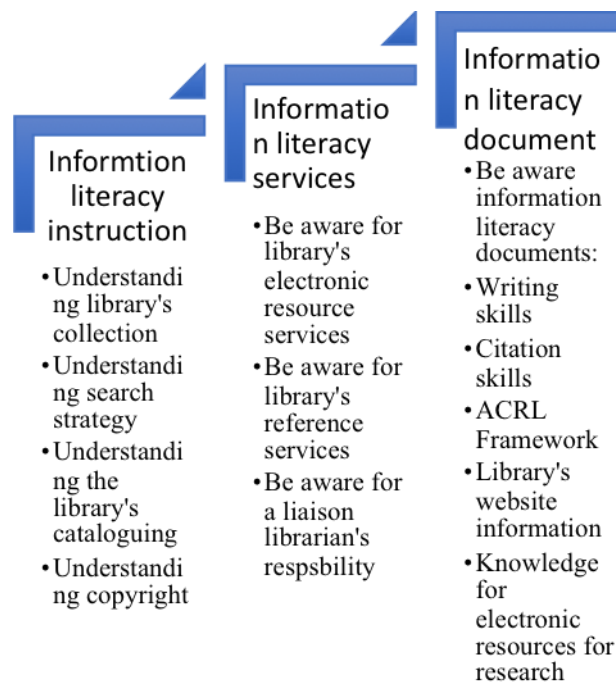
Informtion literacy instruction

- Understanding library's collection
- Understanding search strategy
- Understanding the library's cataloguing
- Understanding copyright

Information literacy services

- Be aware for library's electronic resource services
- Be aware for library's reference services
- Be aware for a liaison librarian's respsbility

Information literacy document

- Be aware information literacy documents:
- Writing skills
- Citation skills
- ACRL Framework
- Library's website information
- Knowledge for electronic resources for research